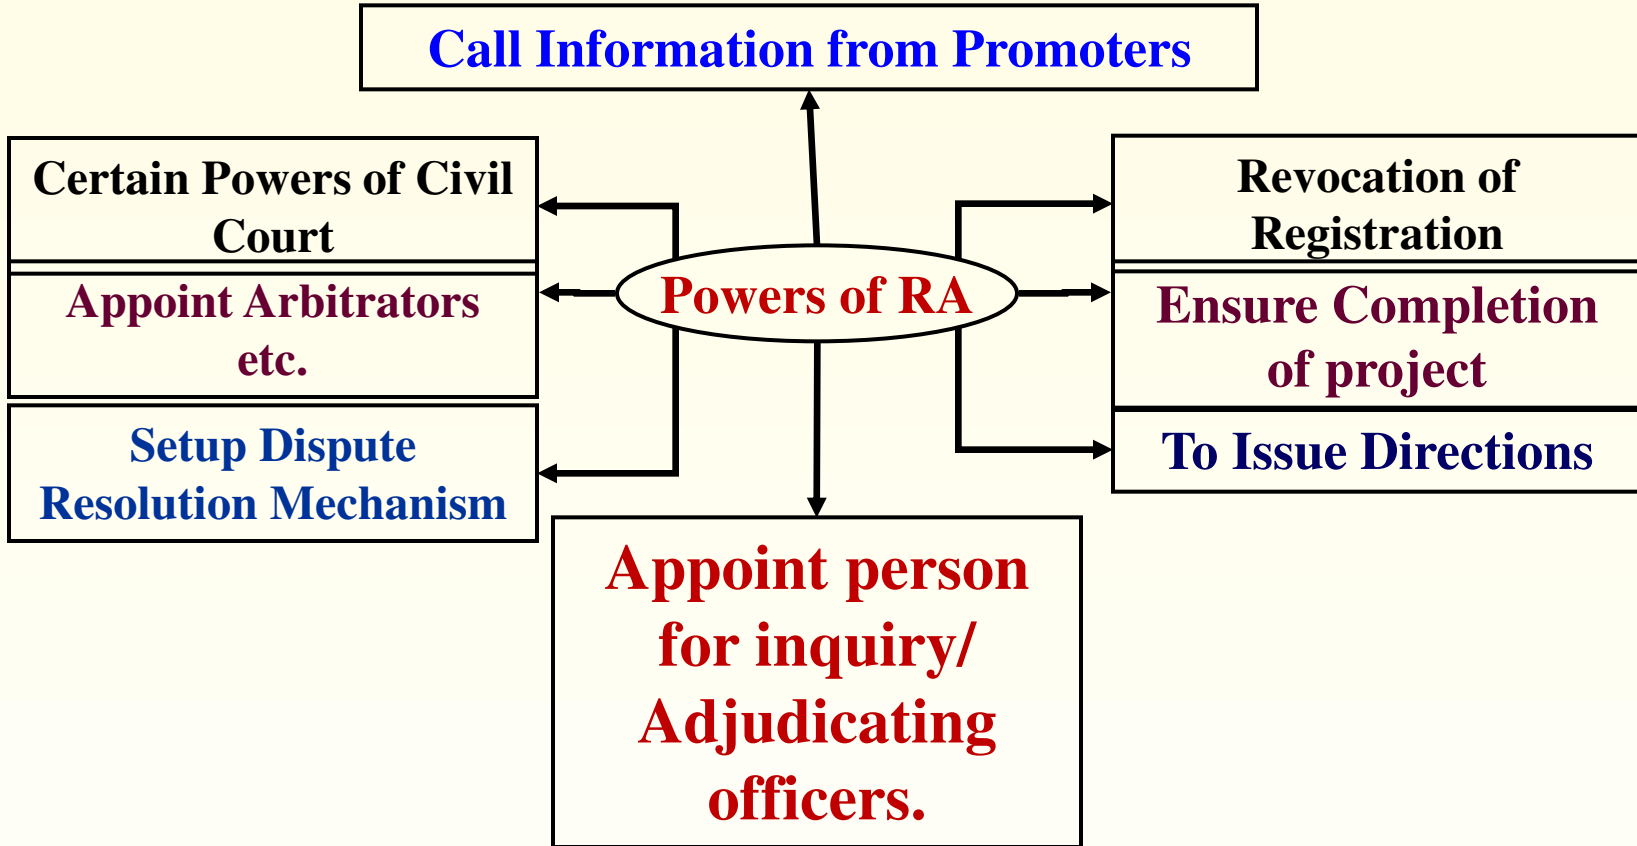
Call Information from Promoters

Certain Powers of Civil Court

Appoint Arbitrators etc.

Setup Dispute Resolution Mechanism

Powers of RA

Revocation of Registration

Ensure Completion of project

To Issue Directions

Appoint person for inquiry/ Adjudicating officers.